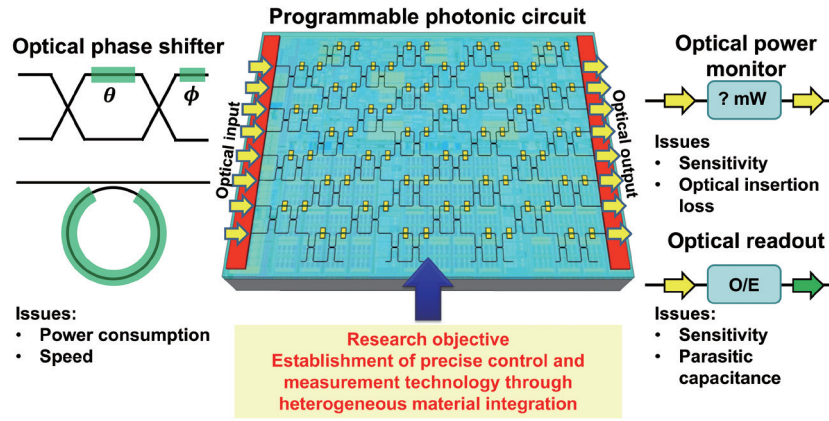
Programmable photonic circuit

Optical phase shifter

$\theta$

$\phi$

Issues:
• Power consumption
• Speed

Optical input

Optical output

Research objective
Establishment of precise control and measurement technology through heterogeneous material integration

Optical power monitor

? mW

Issues
• Sensitivity
• Optical insertion loss

Optical readout

O/E

Issues:
• Sensitivity
• Parasitic capacitance